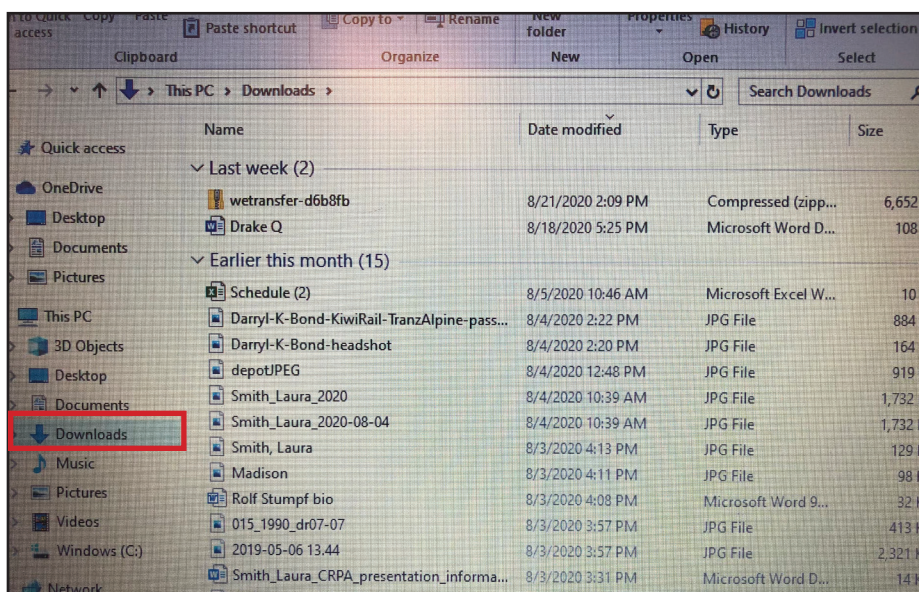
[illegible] to Quick access Copy Paste

Paste shortcut

Copy to

Rename

New folder

Properties

History

Invert selection

Clipboard

Organize

New

Open

Select

This PC › Downloads ›

Search Downloads

Quick access

OneDrive

Desktop

Documents

Pictures

This PC

3D Objects

Desktop

Documents

Downloads

Music

Pictures

Videos

Windows (C:)

Network

| Name | Date modified | Type | Size |
|---|---|---|---|
| Last week (2) | | | |
| wetransfer-d6b8fb | 8/21/2020 2:09 PM | Compressed (zipp... | 6,652 |
| Drake Q | 8/18/2020 5:25 PM | Microsoft Word D... | 108 |
| Earlier this month (15) | | | |
| Schedule (2) | 8/5/2020 10:46 AM | Microsoft Excel W... | 10 |
| Darryl-K-Bond-KiwiRail-TranzAlpine-pass... | 8/4/2020 2:22 PM | JPG File | 884 |
| Darryl-K-Bond-headshot | 8/4/2020 2:20 PM | JPG File | 164 |
| depotJPEG | 8/4/2020 12:48 PM | JPG File | 919 |
| Smith_Laura_2020 | 8/4/2020 10:39 AM | JPG File | 1,732 |
| Smith_Laura_2020-08-04 | 8/4/2020 10:39 AM | JPG File | 1,732 |
| Smith, Laura | 8/3/2020 4:13 PM | JPG File | 129 |
| Madison | 8/3/2020 4:11 PM | JPG File | 98 |
| Rolf Stumpf bio | 8/3/2020 4:08 PM | Microsoft Word 9... | 32 |
| 015_1990_dr07-07 | 8/3/2020 3:57 PM | JPG File | 413 |
| 2019-05-06 13.44 | 8/3/2020 3:57 PM | JPG File | 2,321 |
| Smith_Laura_CRPA_presentation_informa... | 8/3/2020 3:31 PM | Microsoft Word D... | 14 |